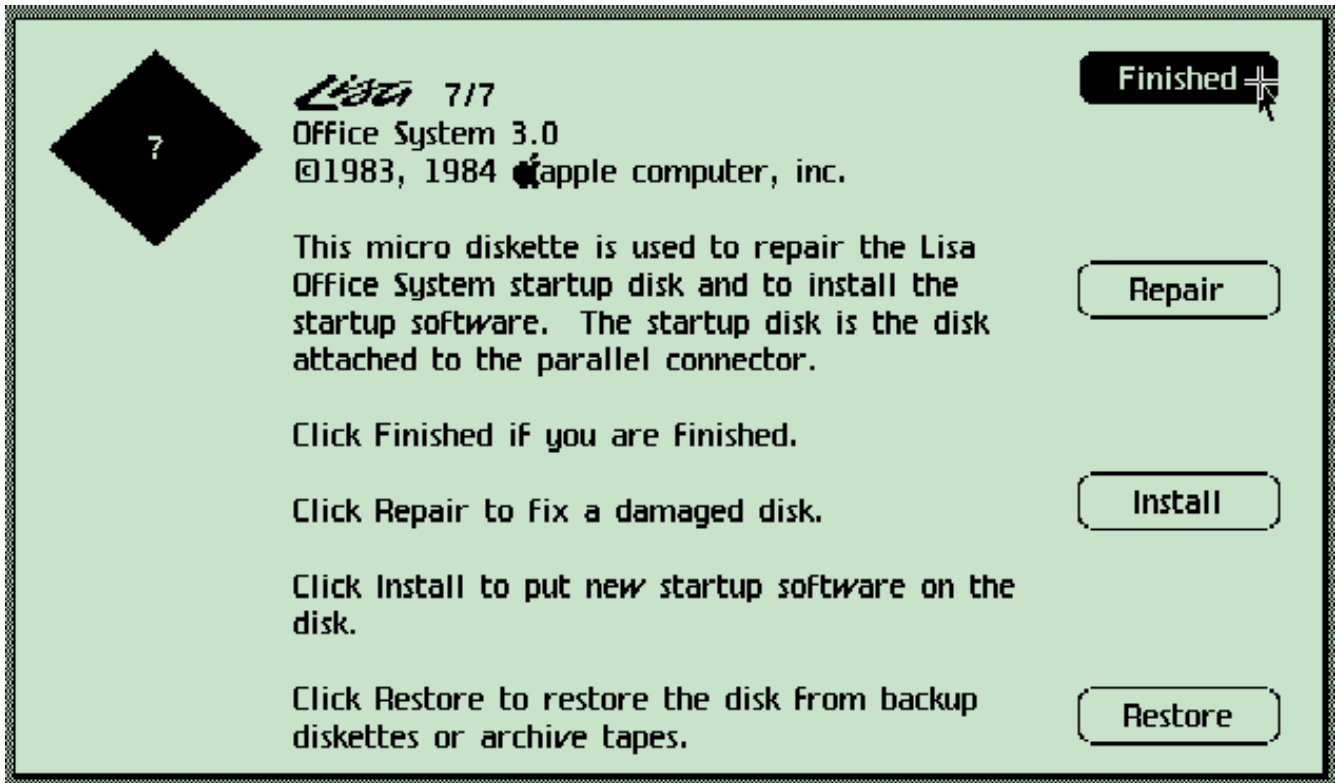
7

Lisa 7/7
Office System 3.0
©1983, 1984 apple computer, inc.

Finished

This micro diskette is used to repair the Lisa Office System startup disk and to install the startup software. The startup disk is the disk attached to the parallel connector.

Repair

Click Finished if you are finished.

Click Repair to fix a damaged disk.

Install

Click Install to put new startup software on the disk.

Click Restore to restore the disk from backup diskettes or archive tapes.

Restore